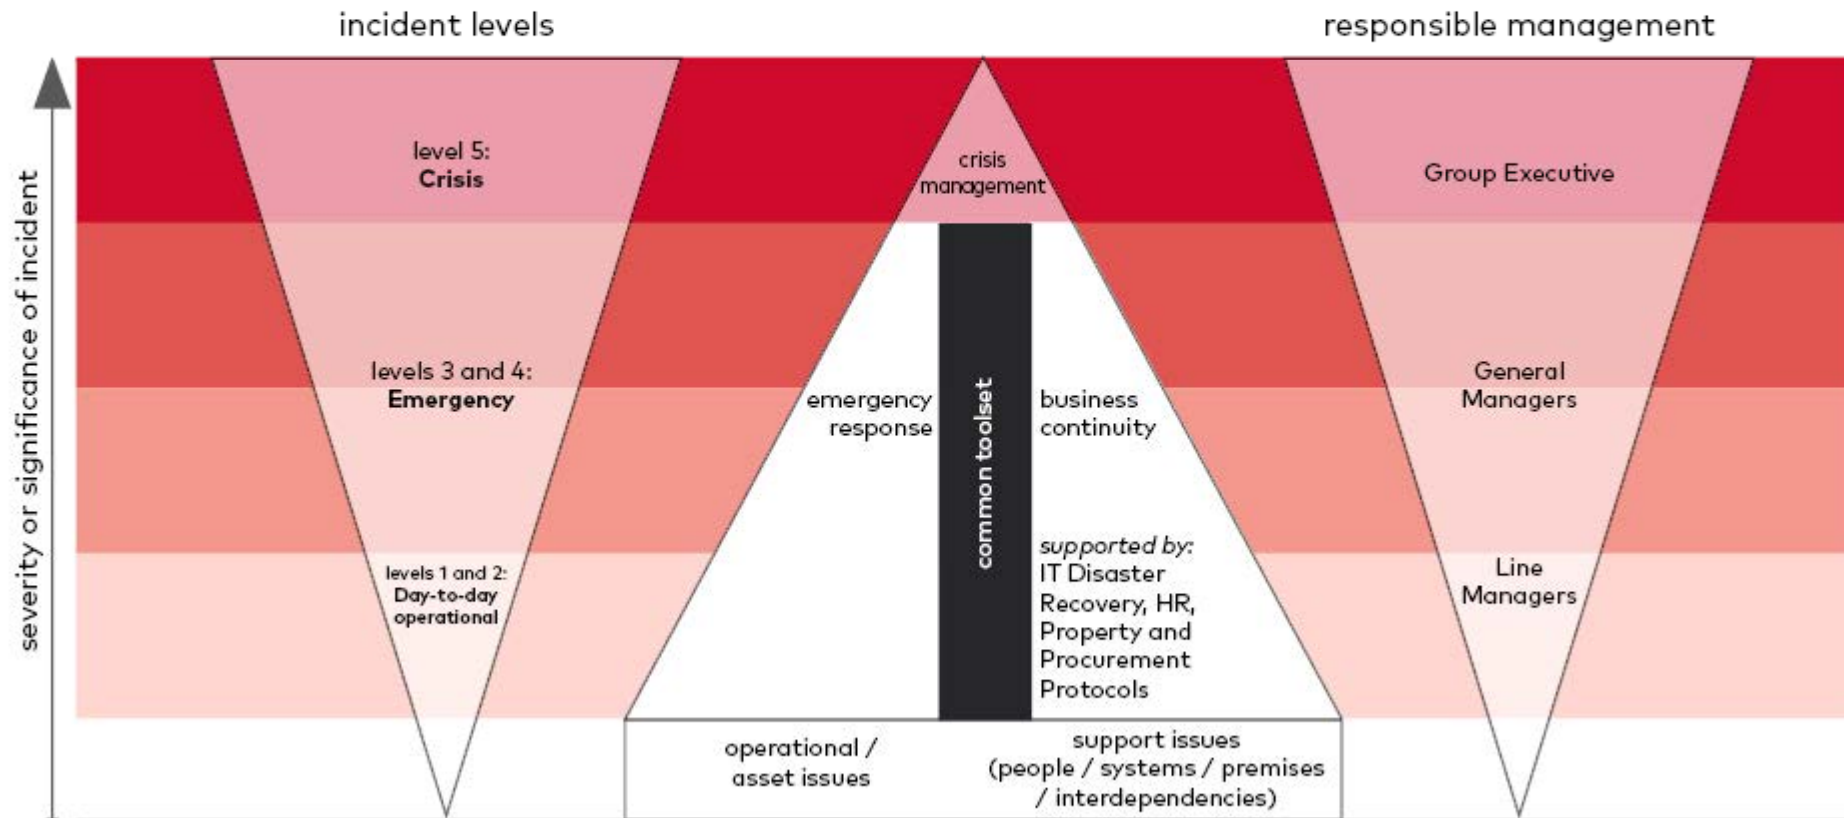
incident levels

responsible management

severity or significance of incident

level 5:
**Crisis**

levels 3 and 4:
**Emergency**

levels 1 and 2:
**Day-to-day operational**

crisis management

emergency response

common toolset

business continuity

*supported by:*
IT Disaster Recovery, HR, Property and Procurement Protocols

operational / asset issues

support issues (people / systems / premises / interdependencies)

Group Executive

General Managers

Line Managers